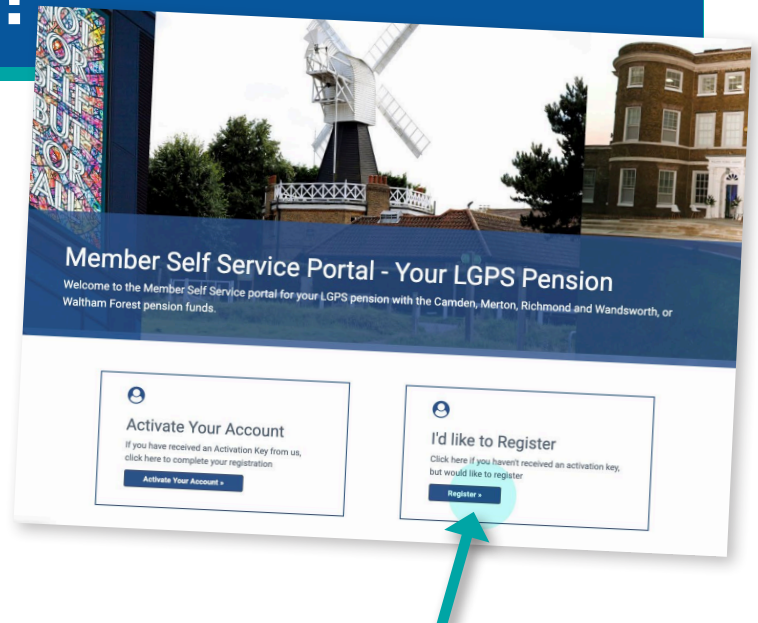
NOT FOR SELF BUT FOR ALL

Member Self Service Portal - Your LGPS Pension

Welcome to the Member Self Service portal for your LGPS pension with the Camden, Merton, Richmond and Wandsworth, or Waltham Forest pension funds.

Activate Your Account

If you have received an Activation Key from us, click here to complete your registration

Activate Your Account »

I'd like to Register

Click here if you haven't received an activation key, but would like to register

Register »